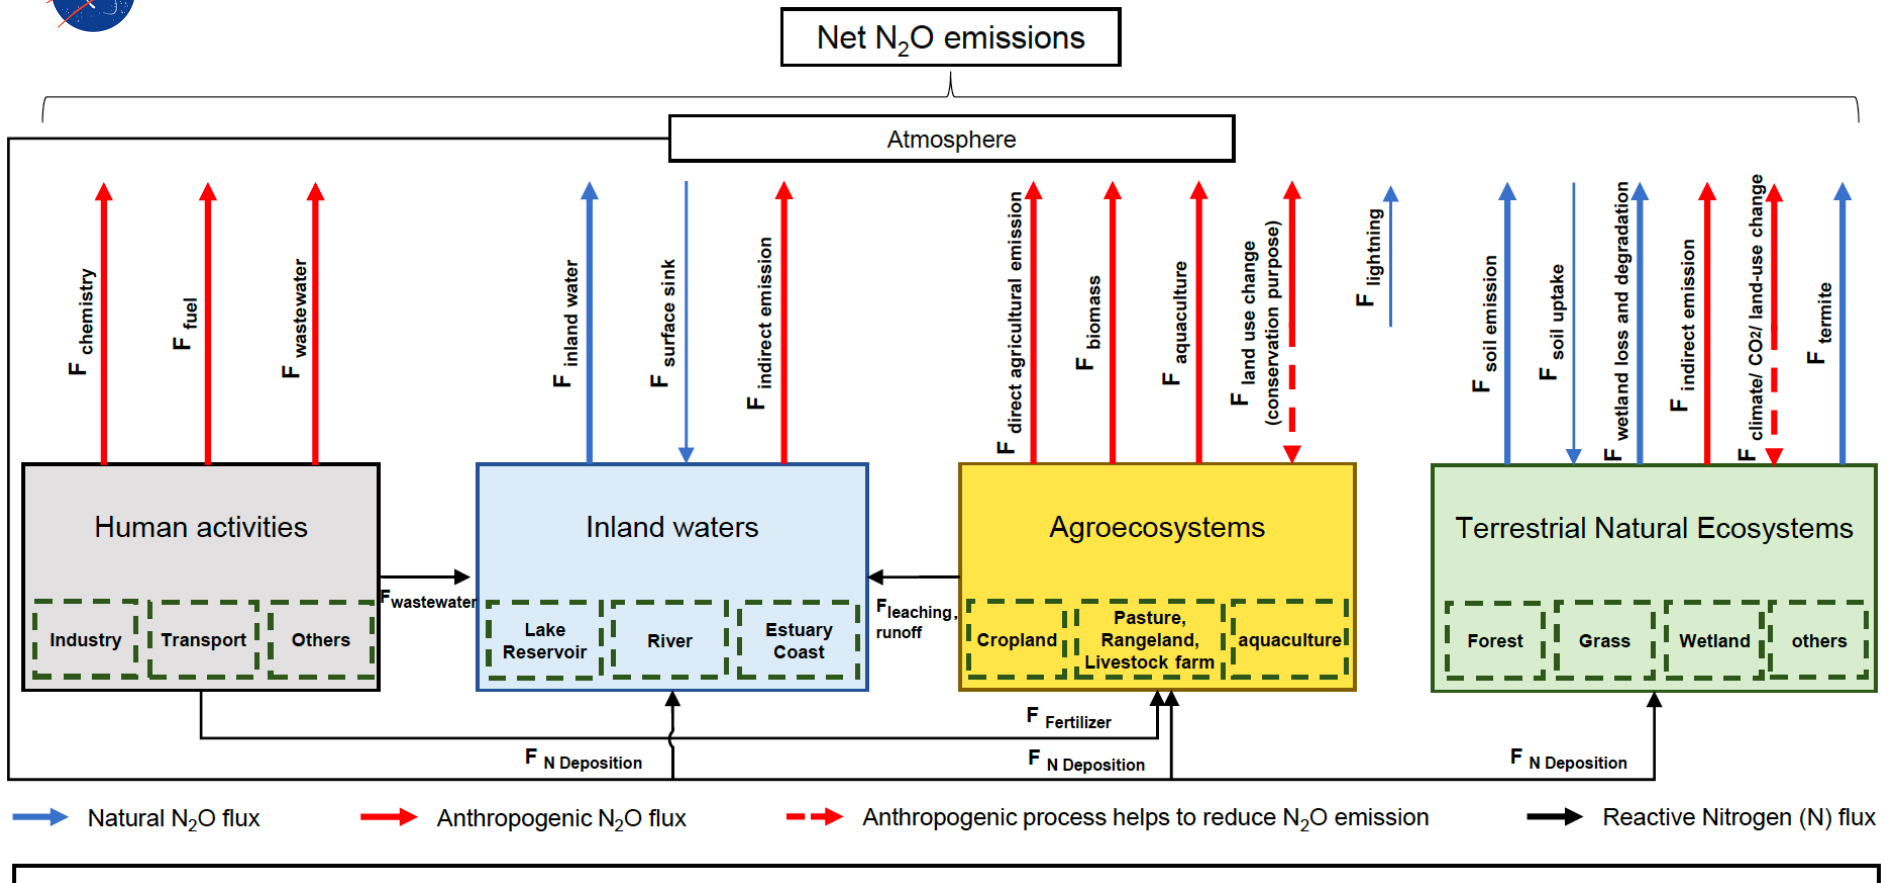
Net $N_2O$ emissions

Atmosphere

F chemistry

F fuel

F wastewater

F inland water

F surface sink

F indirect emission

F direct agricultural emission

F biomass

F aquaculture

F land use change (conservation purpose)

F lightning

F soil emission

F soil uptake

F wetland loss and degradation

F indirect emission

F climate/ CO2/ land-use change

F termite

Human activities

Industry

Transport

Others

F wastewater

Inland waters

Lake Reservoir

River

Estuary Coast

F leaching, runoff

Agroecosystems

Cropland

Pasture, Rangeland, Livestock farm

aquaculture

Terrestrial Natural Ecosystems

Forest

Grass

Wetland

others

F Fertilizer

F N Deposition

F N Deposition

F N Deposition

Natural $N_2O$ flux

Anthropogenic $N_2O$ flux

Anthropogenic process helps to reduce $N_2O$ emission

Reactive Nitrogen (N) flux